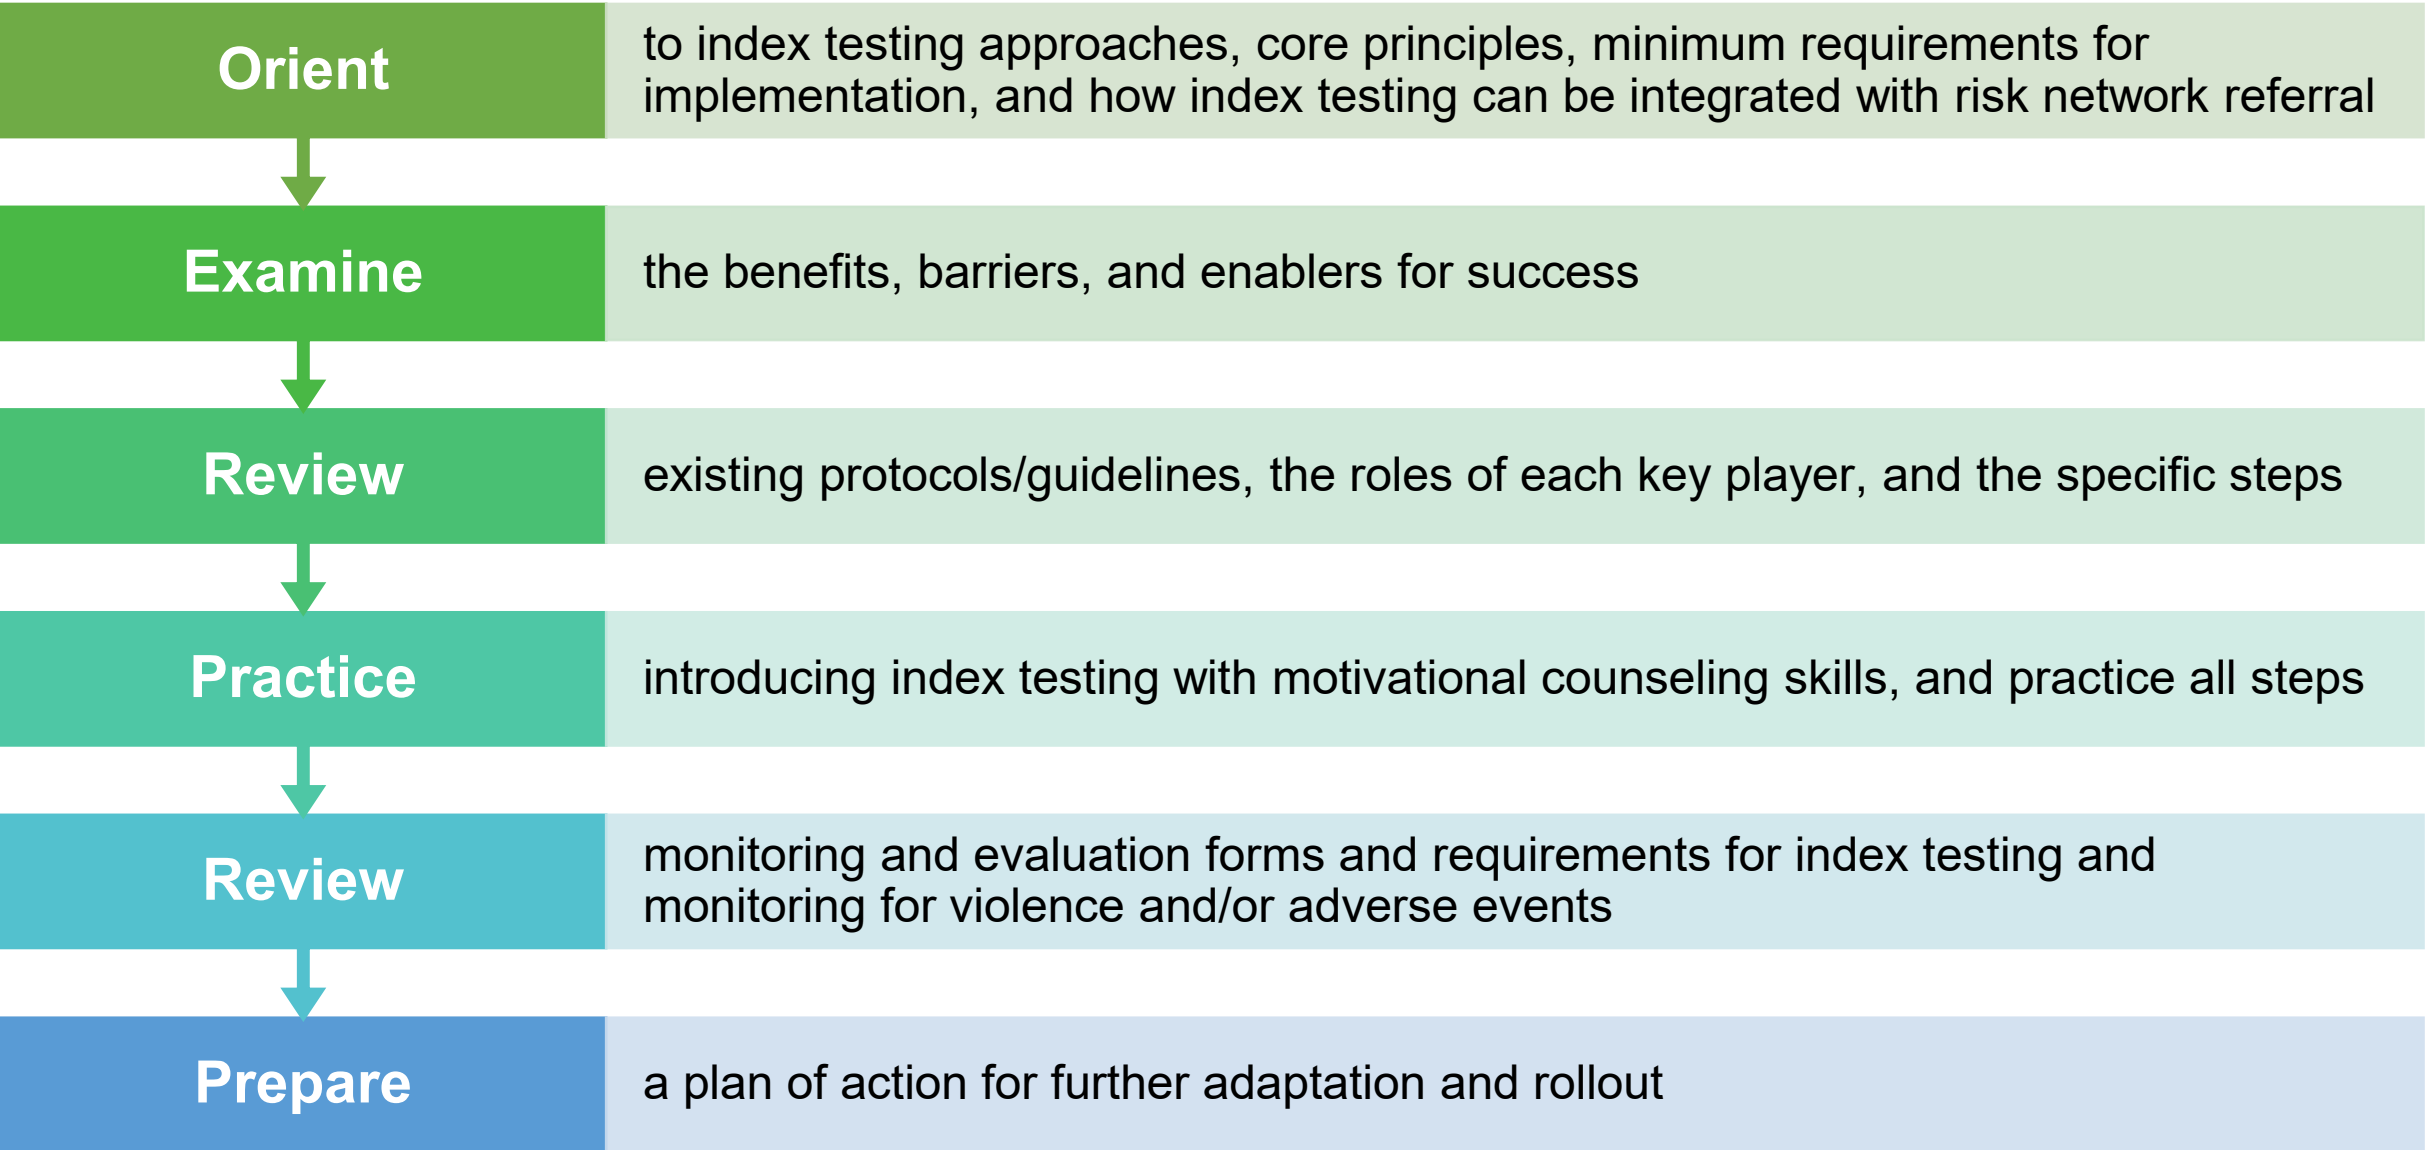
Orient

to index testing approaches, core principles, minimum requirements for implementation, and how index testing can be integrated with risk network referral

Examine

the benefits, barriers, and enablers for success

Review

existing protocols/guidelines, the roles of each key player, and the specific steps

Practice

introducing index testing with motivational counseling skills, and practice all steps

Review

monitoring and evaluation forms and requirements for index testing and monitoring for violence and/or adverse events

Prepare

a plan of action for further adaptation and rollout